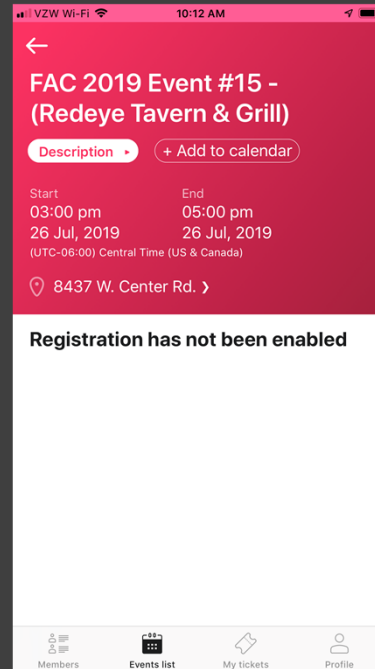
VZW Wi-Fi 10:12 AM

FAC 2019 Event #15 - (Redeye Tavern & Grill)

Description ▸ + Add to calendar

Start
03:00 pm
26 Jul, 2019

End
05:00 pm
26 Jul, 2019

(UTC-06:00) Central Time (US & Canada)

8437 W. Center Rd. ›

Registration has not been enabled

Members Events list My tickets Profile